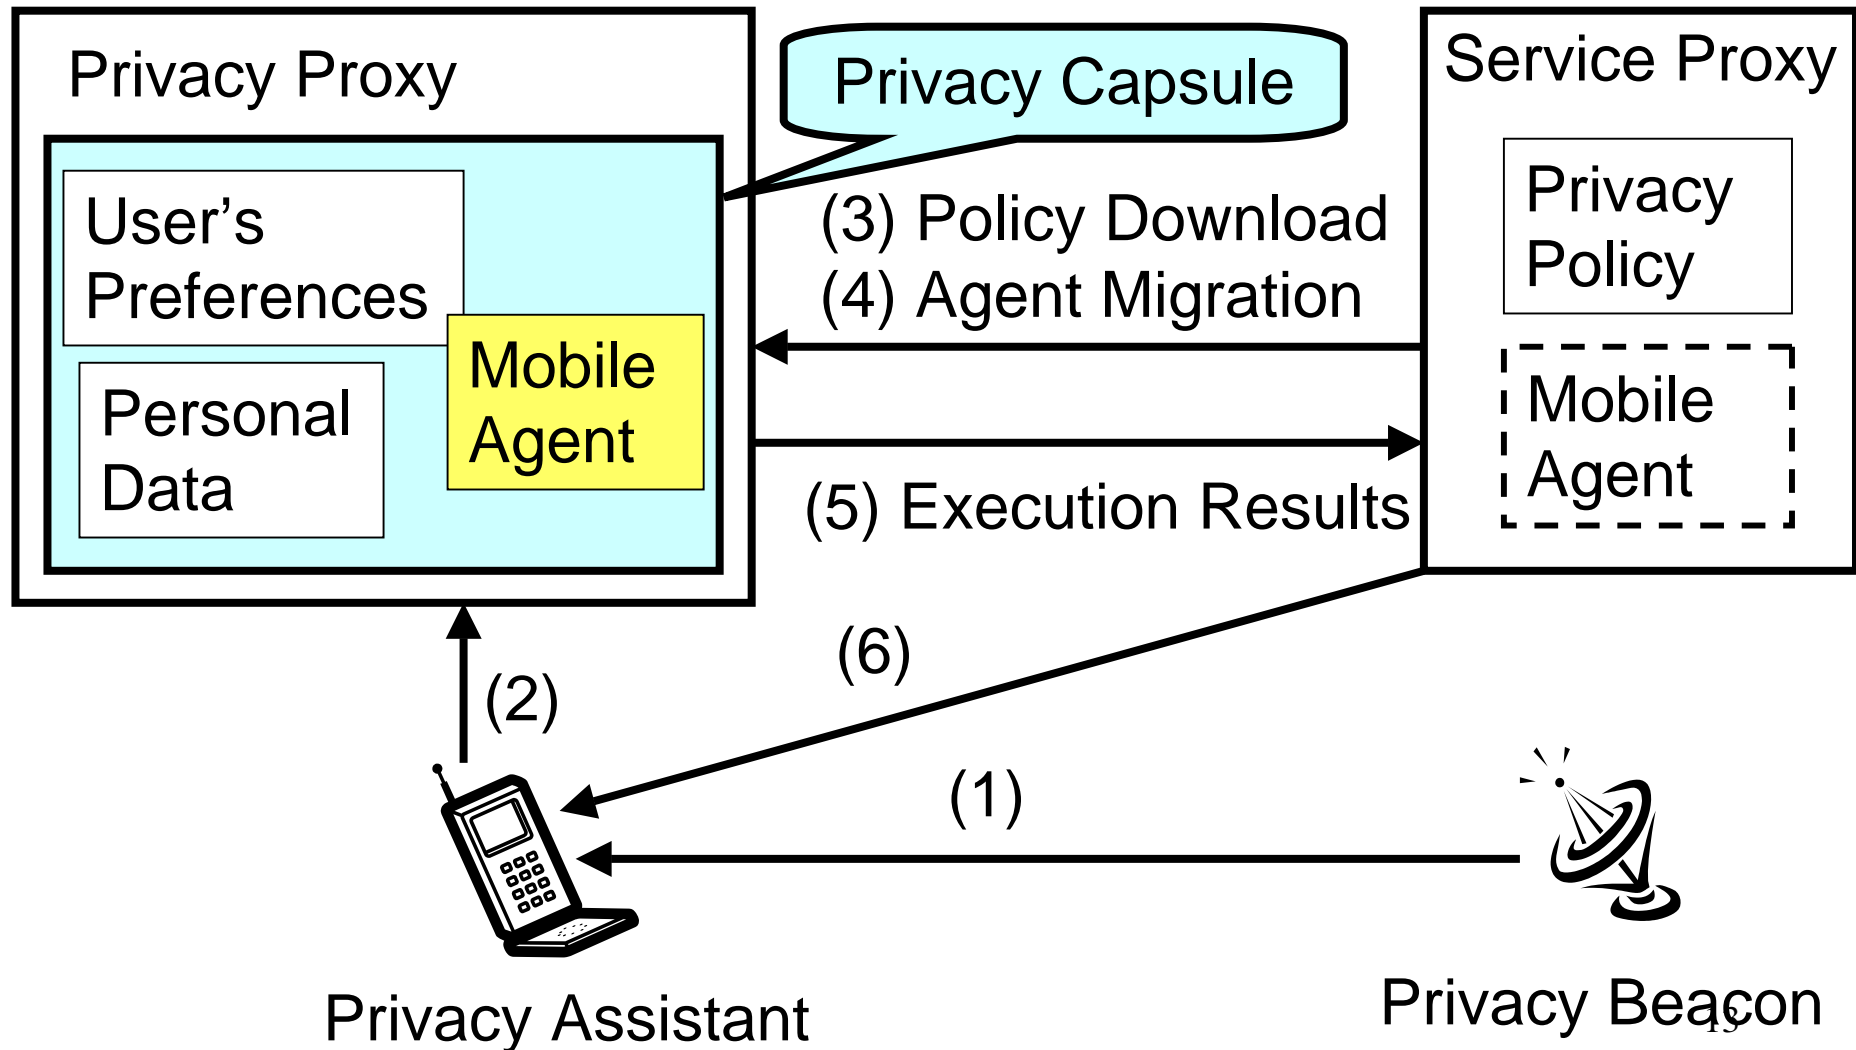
Privacy Proxy

Privacy Capsule

Service Proxy

User's Preferences

Personal Data

Mobile Agent

(3) Policy Download
(4) Agent Migration

(5) Execution Results

Privacy Policy

Mobile Agent

(2)

(6)

(1)

Privacy Assistant

Privacy Beacon

15